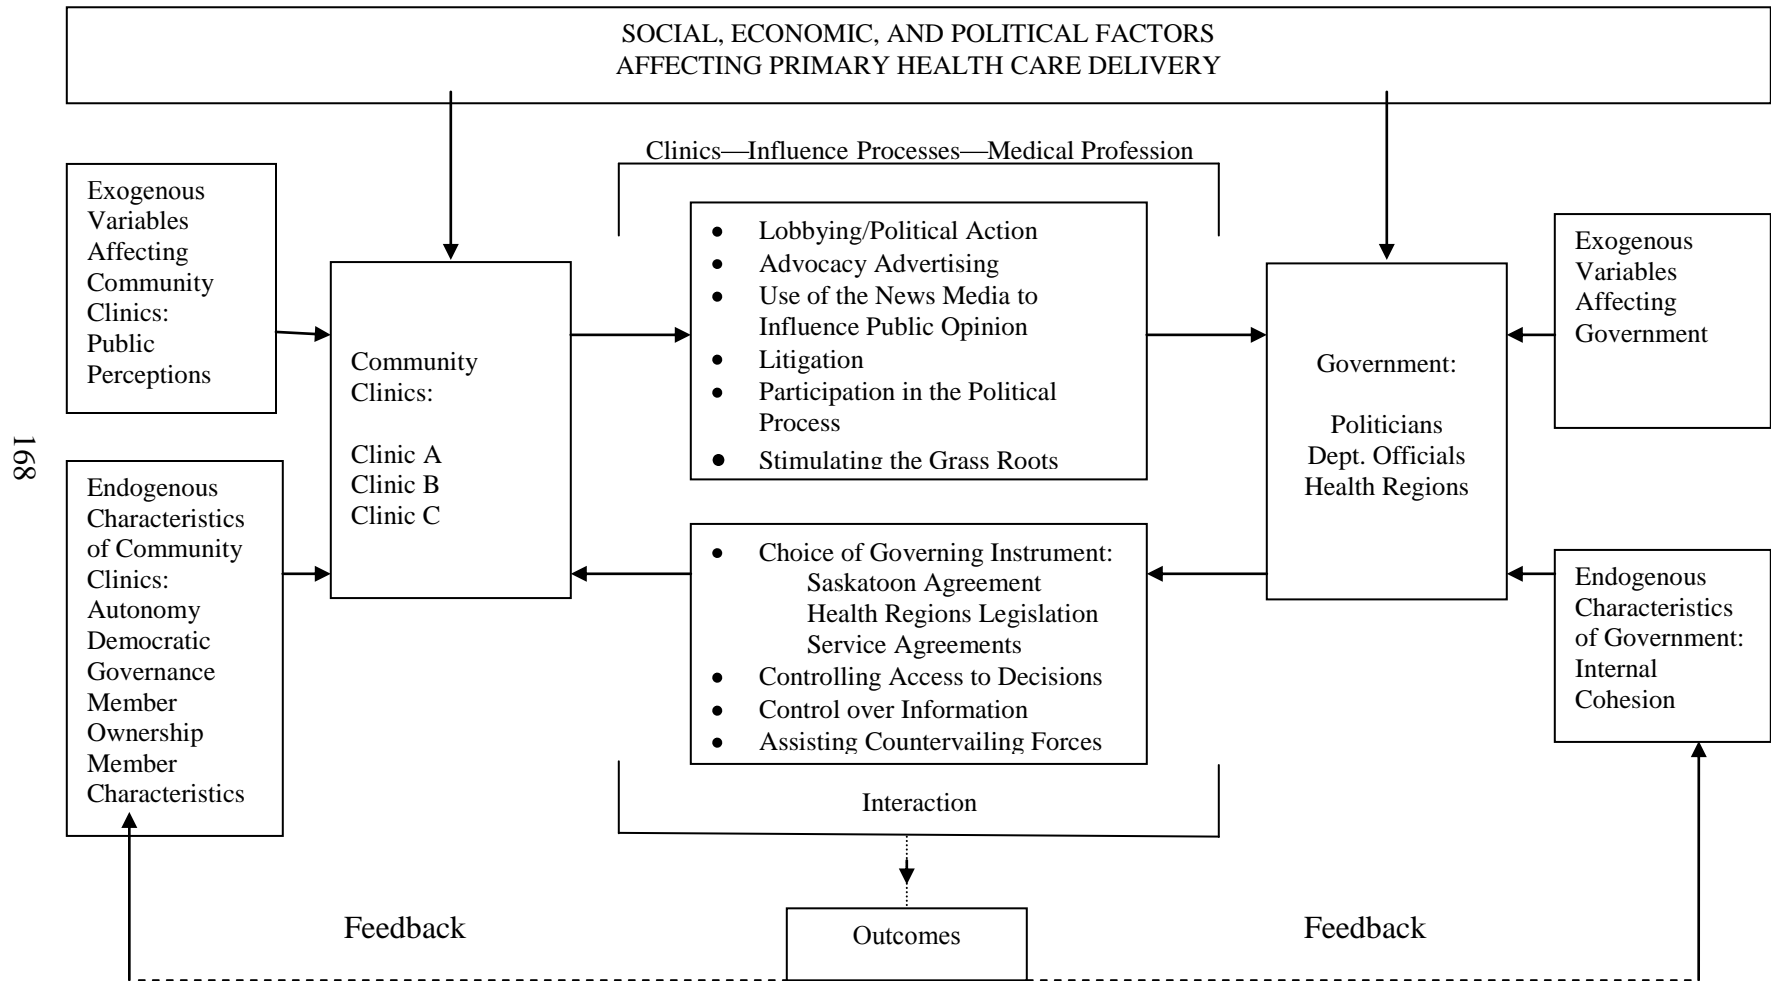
SOCIAL, ECONOMIC, AND POLITICAL FACTORS AFFECTING PRIMARY HEALTH CARE DELIVERY

Clinics—Influence Processes—Medical Profession

Exogenous Variables Affecting Community Clinics: Public Perceptions

Community Clinics:

Clinic A
Clinic B
Clinic C

- Lobbying/Political Action
- Advocacy Advertising
- Use of the News Media to Influence Public Opinion
- Litigation
- Participation in the Political Process
- Stimulating the Grass Roots

Government:

Politicians
Dept. Officials
Health Regions

Exogenous Variables Affecting Government

168

Endogenous Characteristics of Community Clinics: Autonomy Democratic Governance Member Ownership Member Characteristics

- Choice of Governing Instrument:
Saskatoon Agreement
Health Regions Legislation
Service Agreements
- Controlling Access to Decisions
- Control over Information
- Assisting Countervailing Forces

Endogenous Characteristics of Government: Internal Cohesion

Interaction

Feedback

Outcomes

Feedback